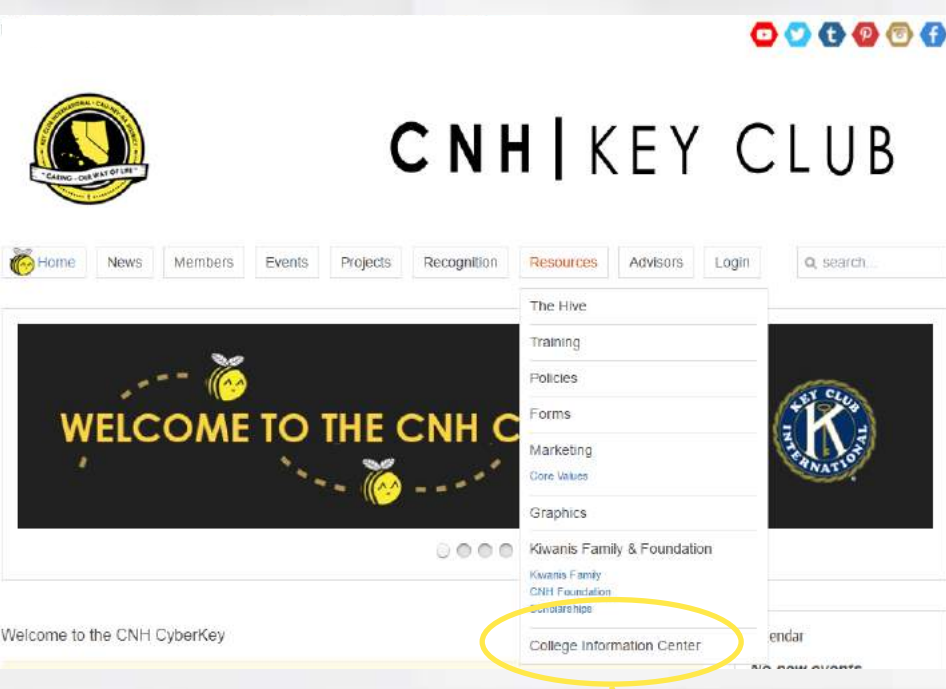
KEY CLUB INTERNATIONAL · CALI-NEV-HA DISTRICT
"CARING - OUR WAY OF LIFE"

CNH | KEY CLUB

Home News Members Events Projects Recognition Resources Advisors Login search...

The Hive
Training
Policies
Forms
Marketing
Core Values
Graphics
Kiwanis Family & Foundation
Kiwanis Family
CNH Foundation
Scholarships
College Information Center

WELCOME TO THE CNH C

KEY CLUB INTERNATIONAL

Welcome to the CNH CyberKey

endar

No new events